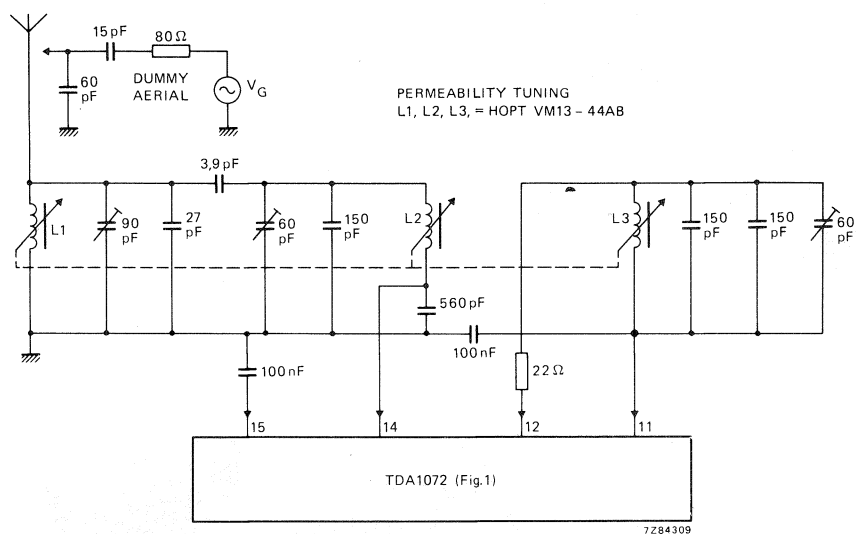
15 pF
80 Ω
60 pF
DUMMY AERIAL
$V_G$

PERMEABILITY TUNING
L1, L2, L3, = HOPT VM13 - 44AB

3,9 pF
L1
90 pF
27 pF
60 pF
150 pF
L2
L3
150 pF
150 pF
60 pF
560 pF
100 nF
100 nF
22 Ω

15
14
12
11

TDA1072 (Fig.1)

7Z84309